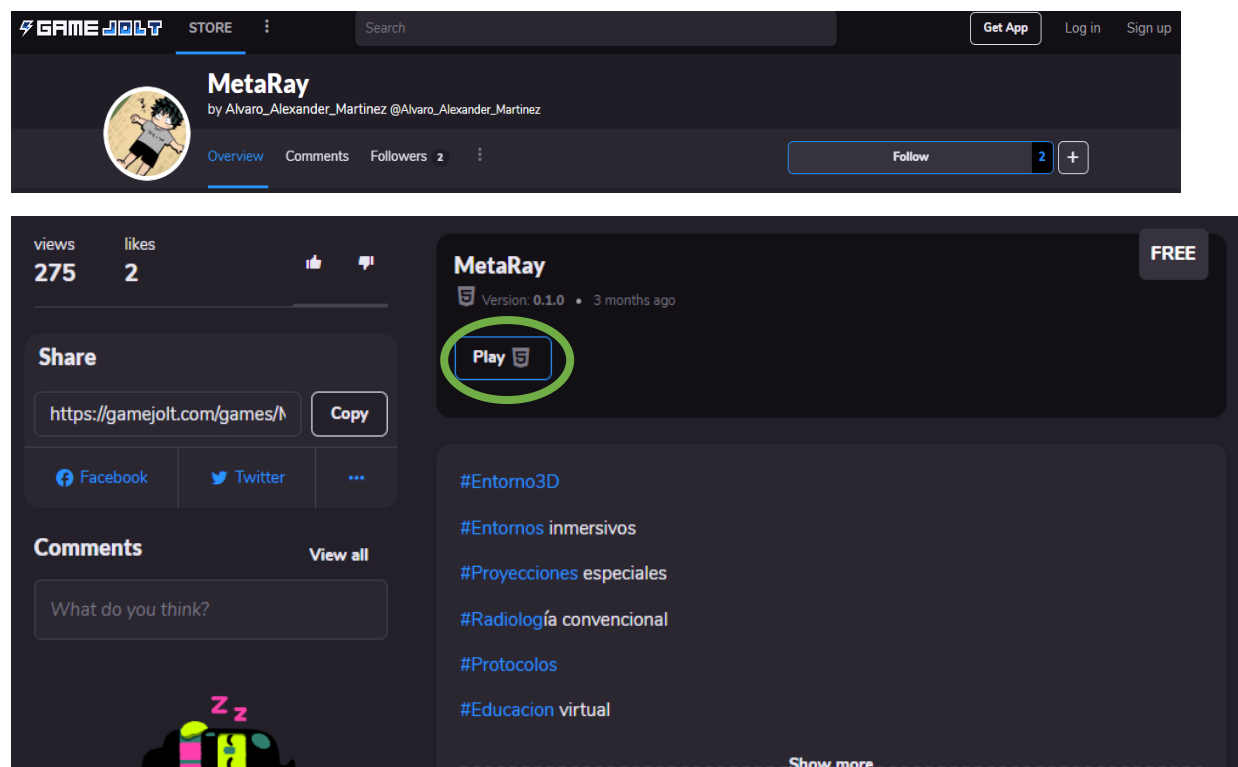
GAME JOLT STORE ⋮ Search Get App Log in Sign up

MetaRay
by Alvaro_Alexander_Martinez @Alvaro_Alexander_Martinez

Overview Comments Followers 2 ⋮ Follow 2 +

views 275 likes 2

Share
https://gamejolt.com/games/N Copy
Facebook Twitter ···

Comments View all
What do you think?

Z z

MetaRay
Version: 0.1.0 • 3 months ago
FREE
Play

#Entorno3D

#Entornos inmersivos

#Proyecciones especiales

#Radiología convencional

#Protocolos

#Educacion virtual

Show more